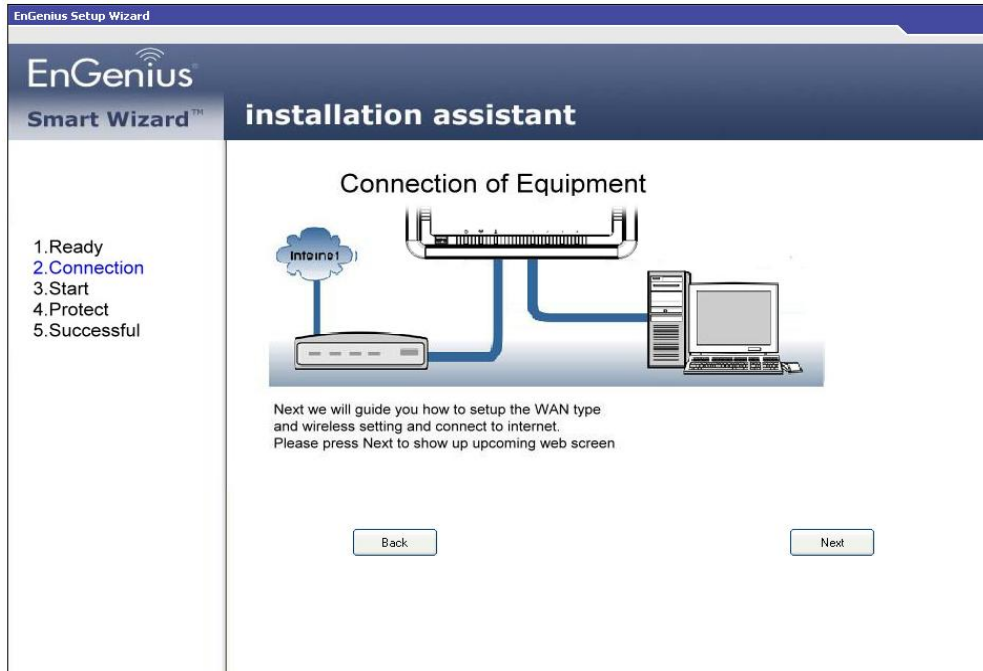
EnGenius Setup Wizard

EnGenius

Smart Wizard™

installation assistant

1.Ready
2.Connection
3.Start
4.Protect
5.Successful

Connection of Equipment

Internet

Next we will guide you how to setup the WAN type and wireless setting and connect to internet.
Please press Next to show up upcoming web screen

Back

Next